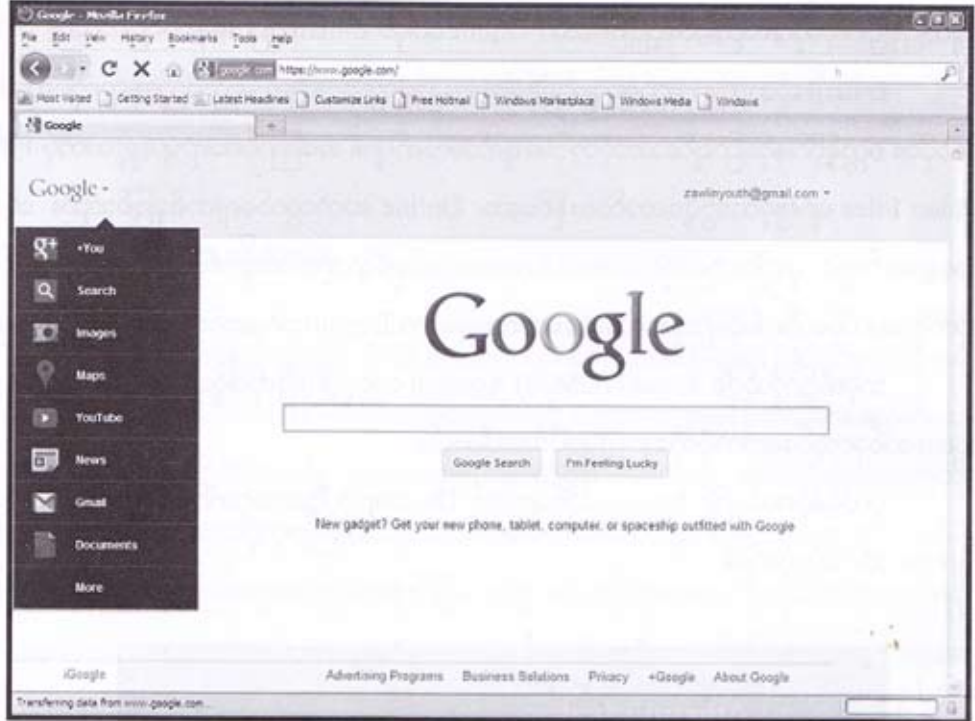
Google - Mozilla Firefox

File Edit View History Bookmarks Tools Help

google.com https://www.google.com/

Most Visited Getting Started Latest Headlines Customize Links Free Hotmail Windows Marketplace Windows Media Windows

Google

Google ▾

zawinyouth@gmail.com ▾

+You

Search

Images

Maps

YouTube

News

Gmail

Documents

More

Google

Google Search I'm Feeling Lucky

New gadget? Get your new phone, tablet, computer, or spaceship outfitted with Google

iGoogle

Advertising Programs Business Solutions Privacy +Google About Google

Transferring data from www.google.com...